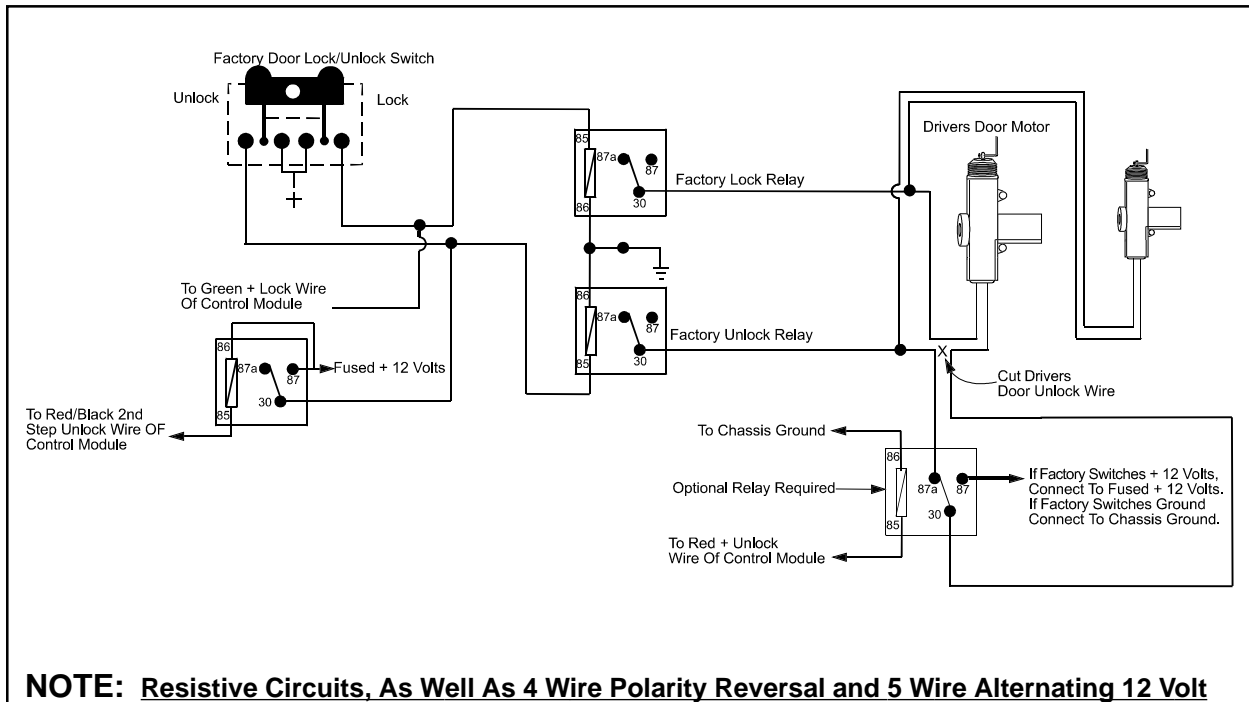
Factory Door Lock/Unlock Switch

Unlock

Lock

+

To Green + Lock Wire Of Control Module

86

87a

87

Fused + 12 Volts

30

85

To Red/Black 2nd Step Unlock Wire OF Control Module

85

87a

87

86

30

Factory Lock Relay

86

87a

87

85

30

Factory Unlock Relay

Drivers Door Motor

X

Cut Drivers Door Unlock Wire

To Chassis Ground

86

87a

87

30

85

Optional Relay Required

To Red + Unlock Wire Of Control Module

If Factory Switches + 12 Volts, Connect To Fused + 12 Volts. If Factory Switches Ground Connect To Chassis Ground.

NOTE: Resistive Circuits, As Well As 4 Wire Polarity Reversal and 5 Wire Alternating 12 Volt